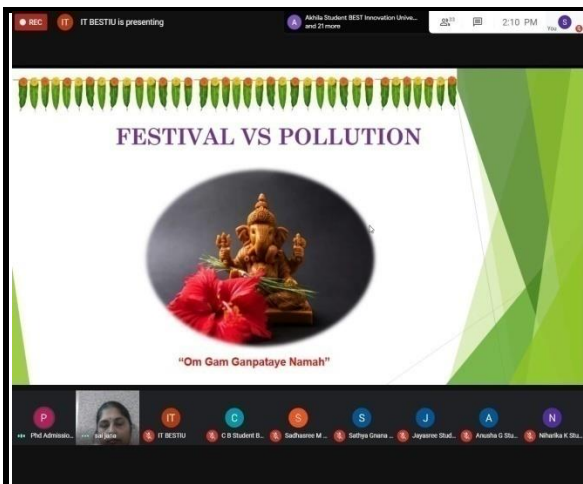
● REC IT IT BESTIU is presenting

A Akhila Student BEST Innovation Unive... and 21 more

23 2:10 PM You S

FESTIVAL VS POLLUTION

"Om Gam Ganpataye Namah"

P Phd Admissio...

sai jaya

IT IT BESTIU

C C B Student B...

S Sadhasree M...

S Sathya Gnana...

J Jayasree Stud...

A Anusha G Stu...

N Niharika K Stu...